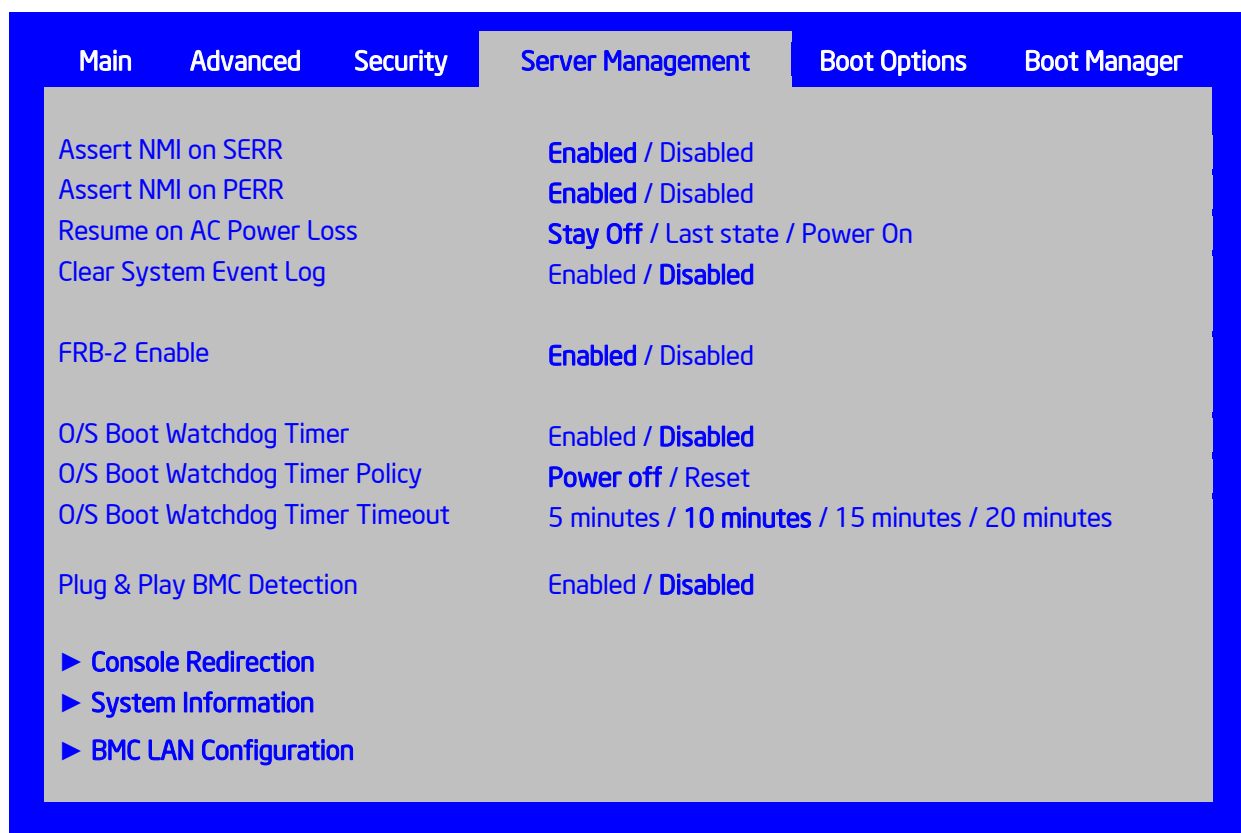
Main Advanced Security Server Management Boot Options Boot Manager

| | |
|---|---|
| Assert NMI on SERR | Enabled / Disabled |
| Assert NMI on PERR | Enabled / Disabled |
| Resume on AC Power Loss | Stay Off / Last state / Power On |
| Clear System Event Log | Enabled / Disabled |
| FRB-2 Enable | Enabled / Disabled |
| O/S Boot Watchdog Timer | Enabled / Disabled |
| O/S Boot Watchdog Timer Policy | Power off / Reset |
| O/S Boot Watchdog Timer Timeout | 5 minutes / 10 minutes / 15 minutes / 20 minutes |
| Plug & Play BMC Detection | Enabled / Disabled |

► Console Redirection
► System Information
► BMC LAN Configuration